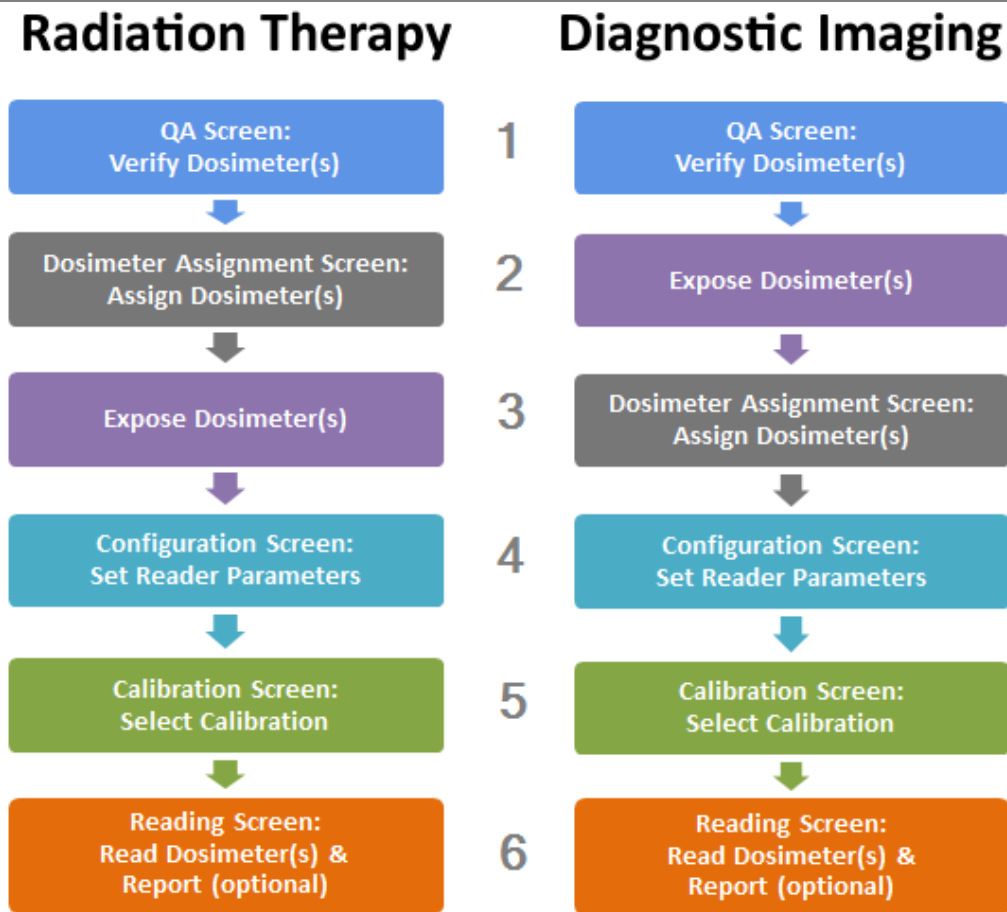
Radiation Therapy

QA Screen:
Verify Dosimeter(s)

Dosimeter Assignment Screen:
Assign Dosimeter(s)

Expose Dosimeter(s)

Configuration Screen:
Set Reader Parameters

Calibration Screen:
Select Calibration

Reading Screen:
Read Dosimeter(s) &
Report (optional)

1
2
3
4
5
6

Diagnostic Imaging

QA Screen:
Verify Dosimeter(s)

Expose Dosimeter(s)

Dosimeter Assignment Screen:
Assign Dosimeter(s)

Configuration Screen:
Set Reader Parameters

Calibration Screen:
Select Calibration

Reading Screen:
Read Dosimeter(s) &
Report (optional)